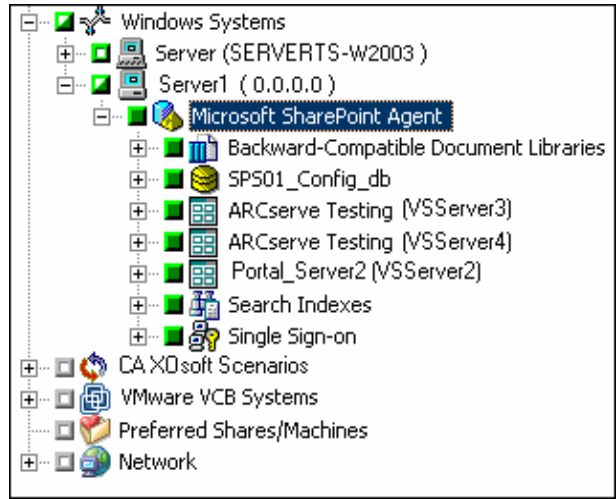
Windows Systems
Server (SERVERTS-W2003 )
Server1 ( 0.0.0.0 )
Microsoft SharePoint Agent
Backward-Compatible Document Libraries
SPS01_Config_db
ARCserve Testing (VSServer3)
ARCserve Testing (VSServer4)
Portal_Server2 (VSServer2)
Search Indexes
Single Sign-on
CA XOsoft Scenarios
VMware VCB Systems
Preferred Shares/Machines
Network